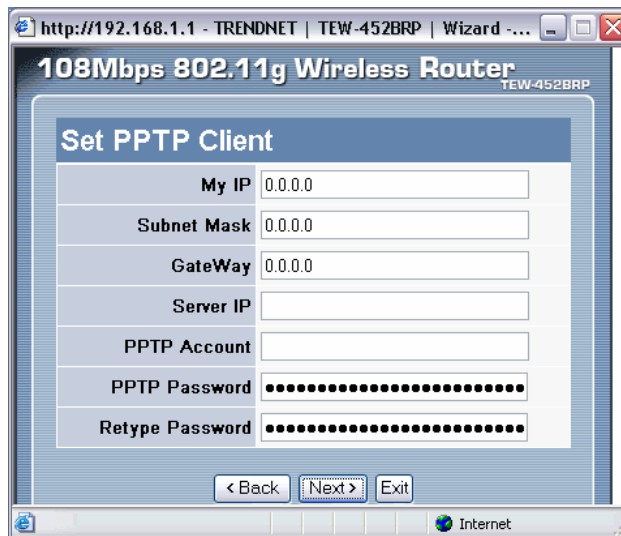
http://192.168.1.1 - TRENDNET | TEW-452BRP | Wizard -...

108Mbps 802.11g Wireless Router TEW-452BRP

Set PPTP Client

| | |
|---|---|
| My IP | 0.0.0.0 |
| Subnet Mask | 0.0.0.0 |
| GateWay | 0.0.0.0 |
| Server IP | |
| PPTP Account | |
| PPTP Password | •••••••••••••••••••••••••• |
| Retype Password | •••••••••••••••••••••••••• |

< Back | Next > | Exit

Internet